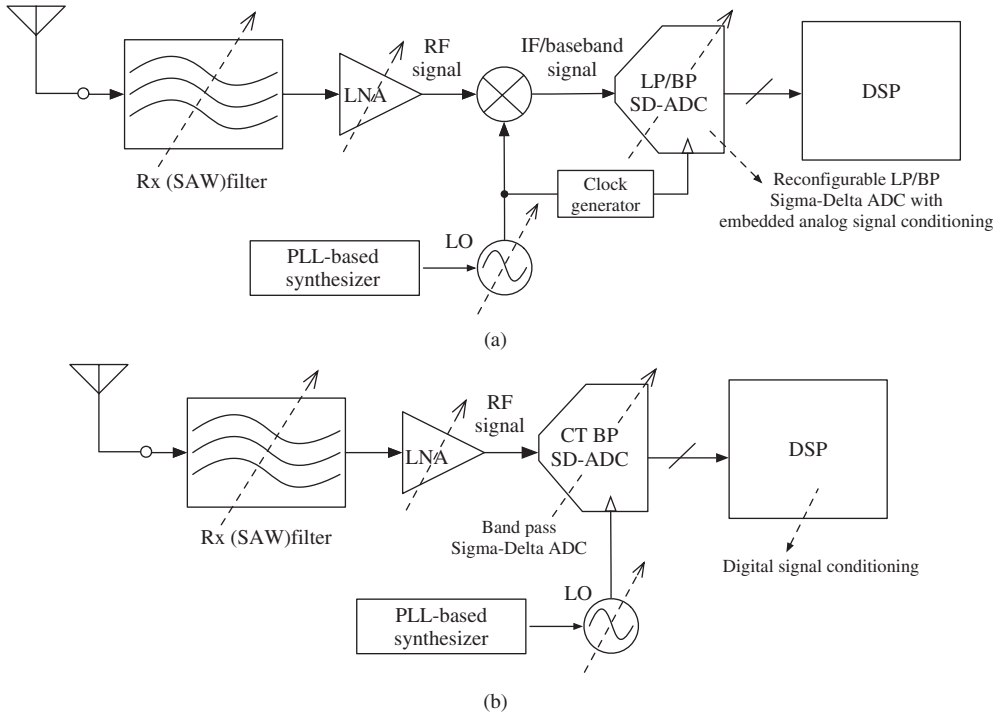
RF signal

IF/baseband signal

LNA

LP/BP SD-ADC

DSP

Rx (SAW)filter

Clock generator

Reconfigurable LP/BP Sigma-Delta ADC with embedded analog signal conditioning

LO

PLL-based synthesizer

(a)

RF signal

LNA

CT BP SD-ADC

DSP

Rx (SAW)filter

Band pass Sigma-Delta ADC

Digital signal conditioning

LO

PLL-based synthesizer

(b)